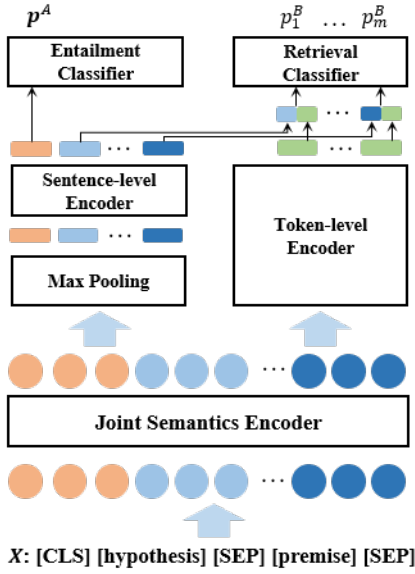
$\boldsymbol{p}^A$

Entailment Classifier

$p_1^B$ … $p_m^B$

Retrieval Classifier

Sentence-level Encoder

Token-level Encoder

Max Pooling

Joint Semantics Encoder

$\boldsymbol{X}$: [CLS] [hypothesis] [SEP] [premise] [SEP]